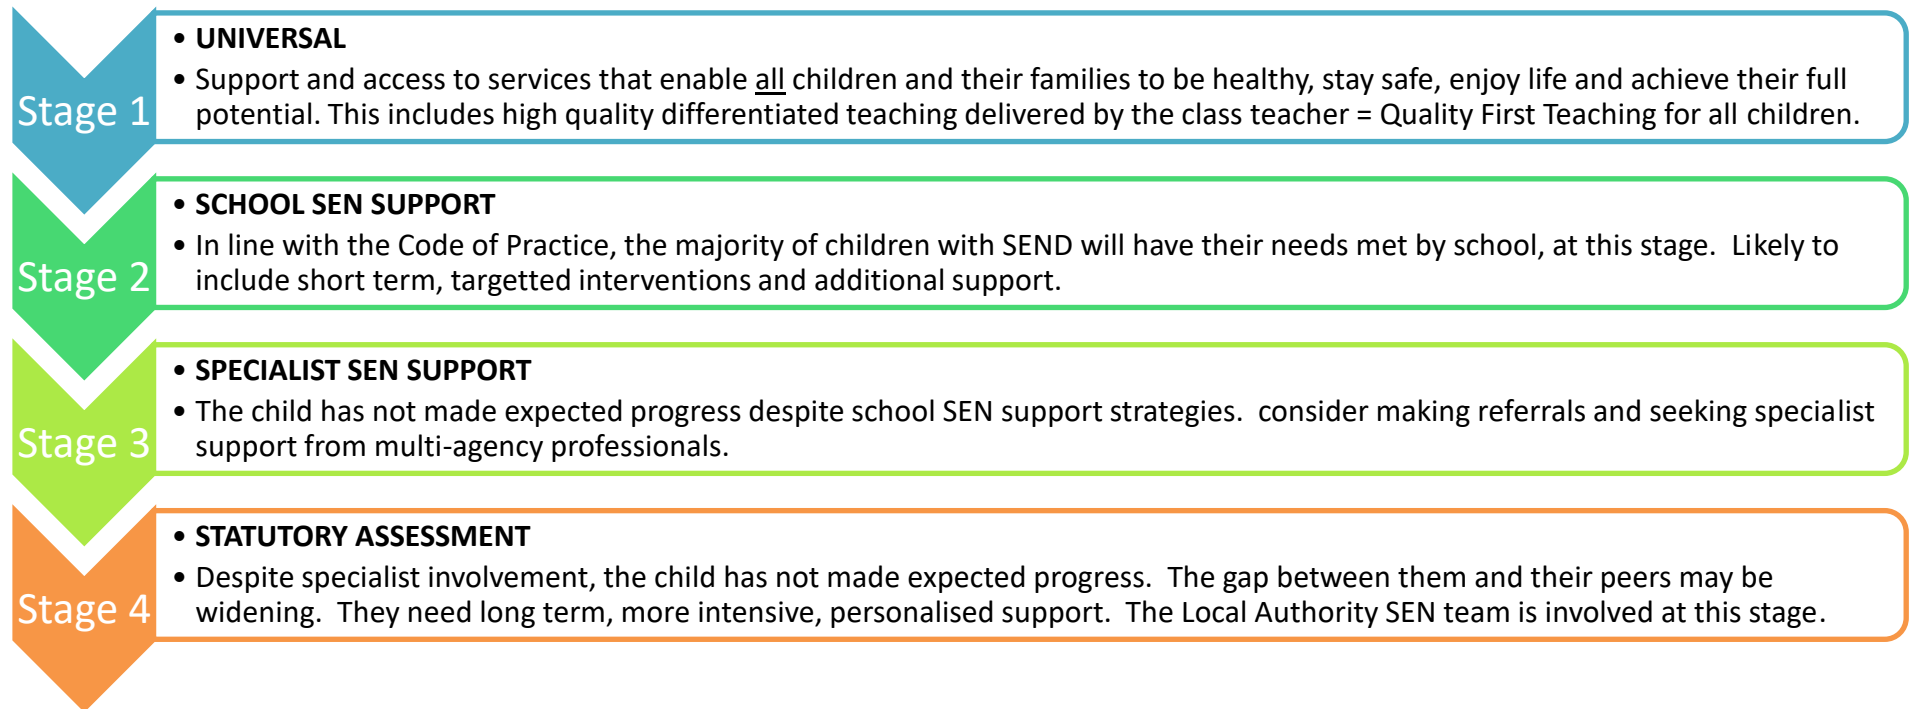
Stage 1

• **UNIVERSAL**

• Support and access to services that enable all children and their families to be healthy, stay safe, enjoy life and achieve their full potential. This includes high quality differentiated teaching delivered by the class teacher = Quality First Teaching for all children.

Stage 2

• **SCHOOL SEN SUPPORT**

• In line with the Code of Practice, the majority of children with SEND will have their needs met by school, at this stage. Likely to include short term, targetted interventions and additional support.

Stage 3

• **SPECIALIST SEN SUPPORT**

• The child has not made expected progress despite school SEN support strategies. consider making referrals and seeking specialist support from multi-agency professionals.

Stage 4

• **STATUTORY ASSESSMENT**

• Despite specialist involvement, the child has not made expected progress. The gap between them and their peers may be widening. They need long term, more intensive, personalised support. The Local Authority SEN team is involved at this stage.